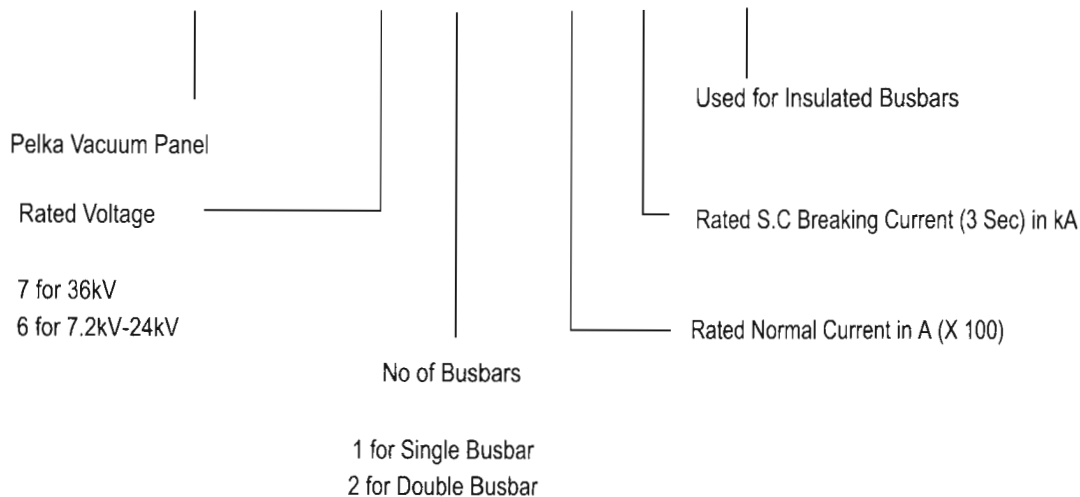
Used for Insulated Busbars

Pelka Vacuum Panel

Rated Voltage

Rated S.C Breaking Current (3 Sec) in kA

7 for 36kV
6 for 7.2kV-24kV

Rated Normal Current in A (X 100)

No of Busbars

1 for Single Busbar
2 for Double Busbar